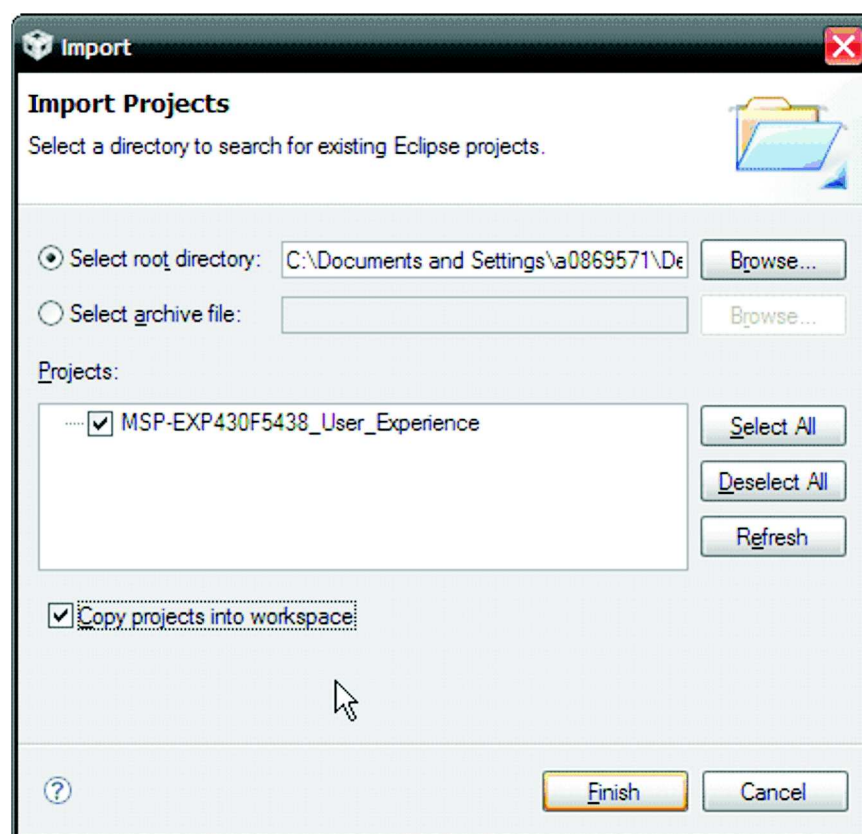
Import

Import Projects

Select a directory to search for existing Eclipse projects.

Select root directory: C:\Documents and Settings\a0869571\De Browse...

Select archive file: Browse...

Projects:

MSP-EXP430F5438_User_Experience

Select All

Deselect All

Refresh

Copy projects into workspace

?

Finish

Cancel